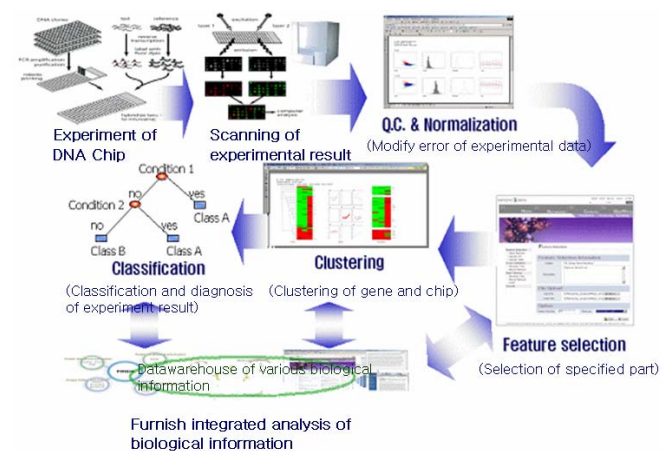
DNA clones

test

reference

PCR amplification purification

robotic printing

reverse transcription

label with fluor dyes

hybridize target to microarray

laser 1

excitation

laser 2

emission

computer analysis

Experiment of DNA Chip

Scanning of experimental result

Q.C. & Normalization

(Modify error of experimental data)

Condition 1

no

yes

Condition 2

Class A

no

yes

Class B

Class A

Classification

(Classification and diagnosis of experiment result)

Clustering

(Clustering of gene and chip)

Feature selection

(Selection of specified part)

Datawarehouse of various biological information

Furnish integrated analysis of biological information